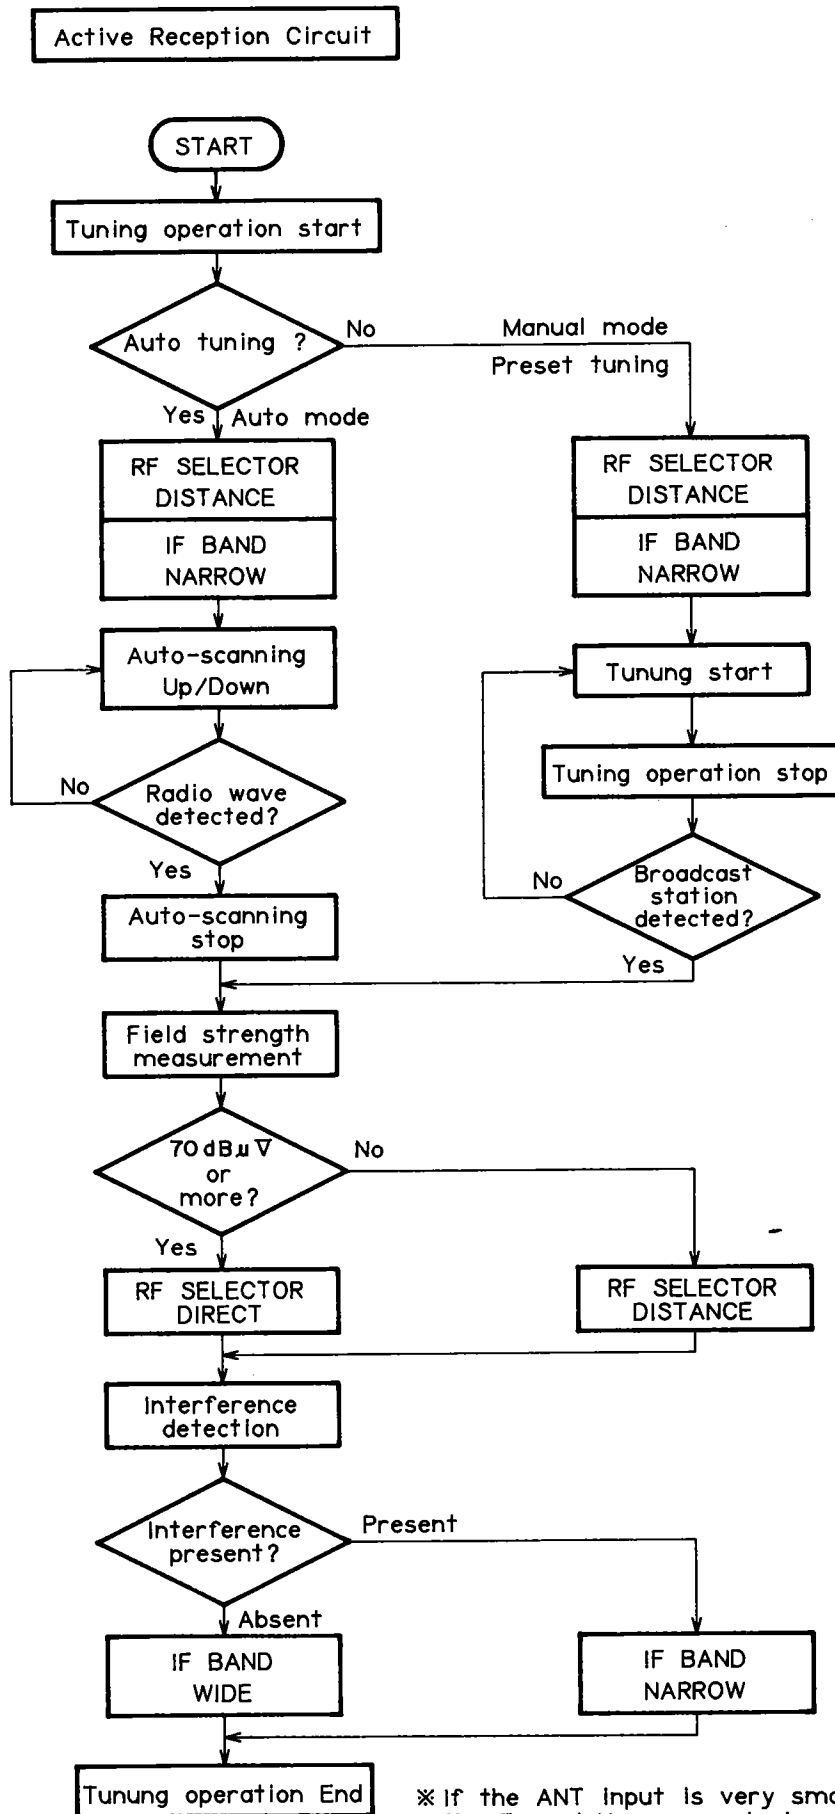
Active Reception Circuit

START

Tuning operation start

Auto tuning ?

No

Manual mode

Preset tuning

Yes

Auto mode

RF SELECTOR DISTANCE

IF BAND NARROW

RF SELECTOR DISTANCE

IF BAND NARROW

Auto-scanning Up/Down

Tunung start

No

Radio wave detected?

Tuning operation stop

Yes

No

Broadcast station detected?

Auto-scanning stop

Yes

Field strength measurement

70 dBμV or more?

No

Yes

RF SELECTOR DIRECT

RF SELECTOR DISTANCE

Interference detection

Interference present?

Present

Absent

IF BAND WIDE

IF BAND NARROW

Tunung operation End

※ If the ANT input is very sma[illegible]